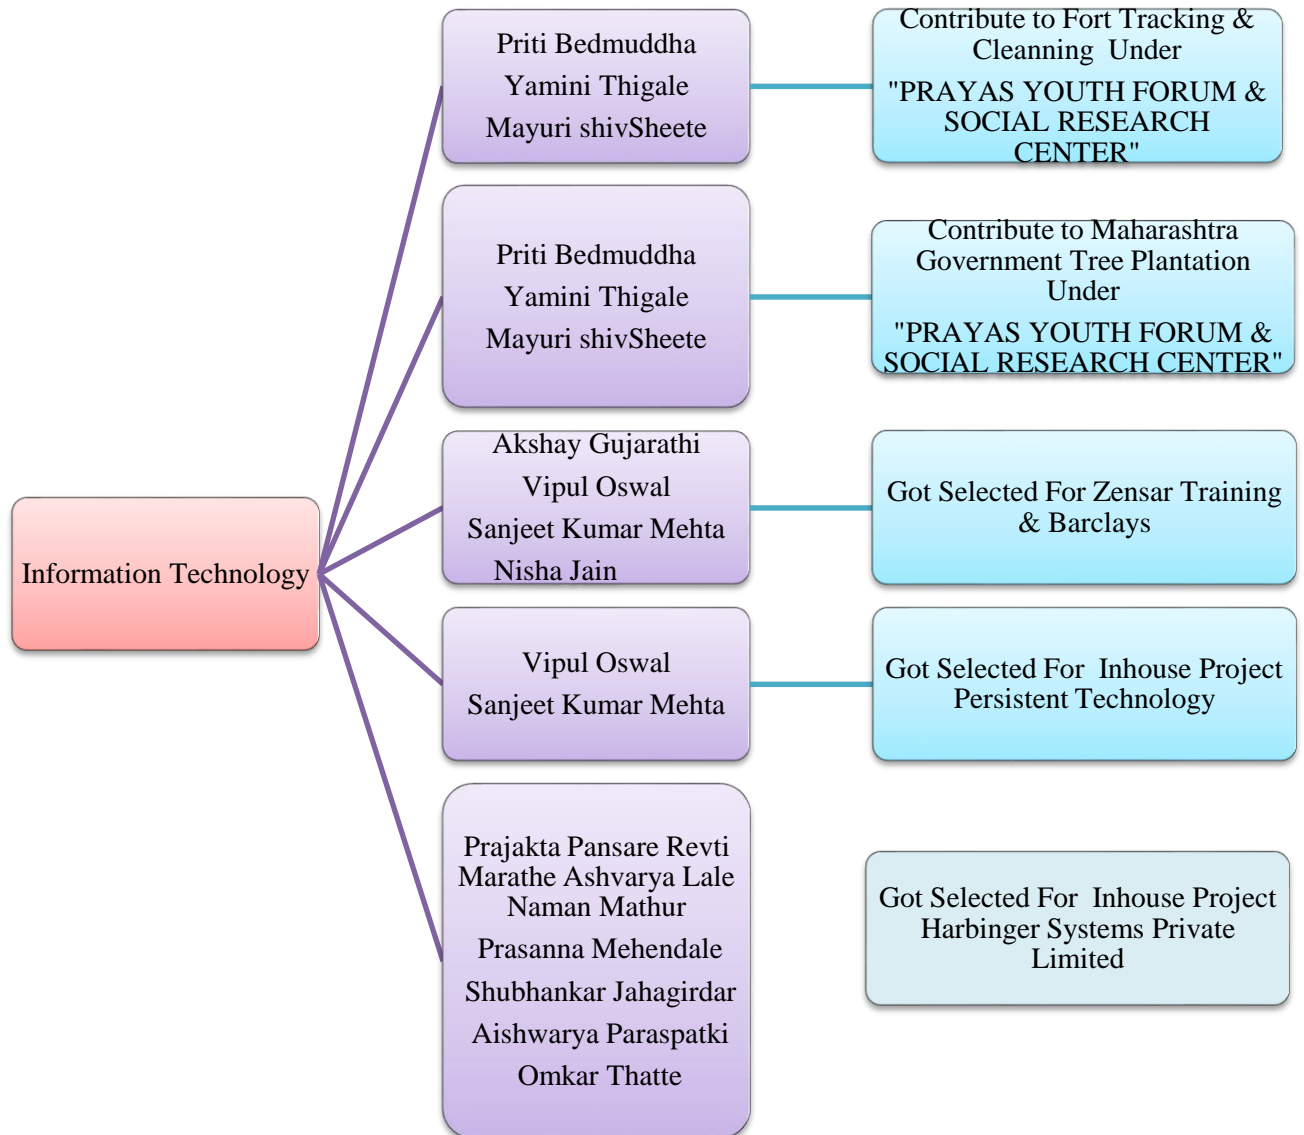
Information Technology

Priti Bedmuddha
Yamini Thigale
Mayuri shivSheete

Contribute to Fort Tracking & Cleanning Under
"PRAYAS YOUTH FORUM & SOCIAL RESEARCH CENTER"

Priti Bedmuddha
Yamini Thigale
Mayuri shivSheete

Contribute to Maharashtra Government Tree Plantation Under
"PRAYAS YOUTH FORUM & SOCIAL RESEARCH CENTER"

Akshay Gujarathi
Vipul Oswal
Sanjeet Kumar Mehta
Nisha Jain

Got Selected For Zensar Training & Barclays

Vipul Oswal
Sanjeet Kumar Mehta

Got Selected For Inhouse Project Persistent Technology

Prajakta Pansare Revti Marathe Ashvarya Lale Naman Mathur
Prasanna Mehendale
Shubhankar Jahagirdar
Aishwarya Paraspatki
Omkar Thatte

Got Selected For Inhouse Project Harbinger Systems Private Limited